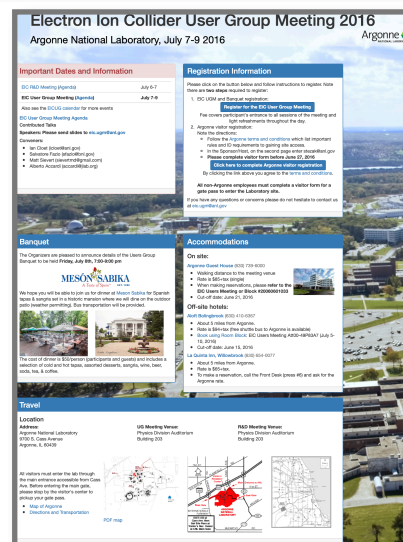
Electron Ion Collider User Group Meeting 2016

Argonne National Laboratory, July 7-9 2016

Argonne

Important Dates and Information

| | |
|---|---|
| EIC R&D Meeting (Agenda) | July 6-7 |
| EIC User Group Meeting (Agenda) | July 7-9 |

Also see the ECUG calendar for more events

EIC User Group Meeting Agenda
Contributed Talks
Speakers: Please send slides to eic.ugm@anl.gov

Conveners:
Ian Cloet (icloet@anl.gov)
Salvatore Fazio (sfazio@bnl.gov)
Matt Sievert (sievertmd@gmail.com)
Alberto Accardi (accardi@jlab.org)

Registration Information

Please click on the button below and follow instructions to register. Note there are two steps required to register:

1. EIC UGM and Banquet registration:
Register for the EIC User Group Meeting
Fee covers participant's entrance to all sessions of the meeting and light refreshments throughout the day.

2. Argonne visitor registration:
Note the directions:
Follow the Argonne terms and conditions which list important rules and ID requirements to gaining site access.
In the Sponsor/Host, on the second page enter sbezai@anl.gov
Please complete visitor form before June 27, 2016
Click here to complete Argonne visitor registration
By clicking the link above you agree to the terms and conditions.

All non-Argonne employees must complete a visitor form for a gate pass to enter the Laboratory site.

If you have any questions or concerns please do not hesitate to contact us at eic.ugm@anl.gov

Banquet

The Organizers are pleased to announce details of the Users Group Banquet to be held Friday, July 8th, 7:00-9:00 pm

MESÓN SABIKA

We hope you will be able to join us for dinner at Meson Sabika for Spanish tapas & sangria set in a historic mansion where we will dine on the outdoor patio (weather permitting). Bus transportation will be provided.

The cost of dinner is $50/person (participants and guests) and includes a selection of cold and hot tapas, assorted desserts, sangria, wine, beer, soda, tea, & coffee.

Accommodations

On site:
Argonne Guest House (630) 739-6000
Walking distance to the meeting venue
Rate is $85+tax (single)
When making reservations, please refer to the EIC Users Meeting or Block #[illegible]
Cut-off date: June 21, 2016

Off-site hotels:
Hyatt Bolingbrook (630) 410-0357
About 5 miles from Argonne.
Rate is $84+tax (free shuttle bus to Argonne is available)
Book using Room Block: EIC Users Meeting A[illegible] (July 5-10, 2016)
Cut-off date: June 15, 2016

La Quinta Inn, Willowbrook (630) 654-0077
About 5 miles from Argonne.
Rate is $85+tax.
To make a reservation, call the Front Desk (press #6) and ask for the Argonne rate.

Travel

Location
Address:
Argonne National Laboratory
9700 S. Cass Avenue
Argonne, IL 60439

UG Meeting Venue:
Physics Division Auditorium
Building 203

R&D Meeting Venue:
Physics Division Auditorium
Building 203

All visitors must enter the lab through the main entrance accessible from Cass Ave. Before entering the main gate, please stop by the visitor's center to pickup your gate pass.
Map of Argonne
Directions and Transportation

PDF map